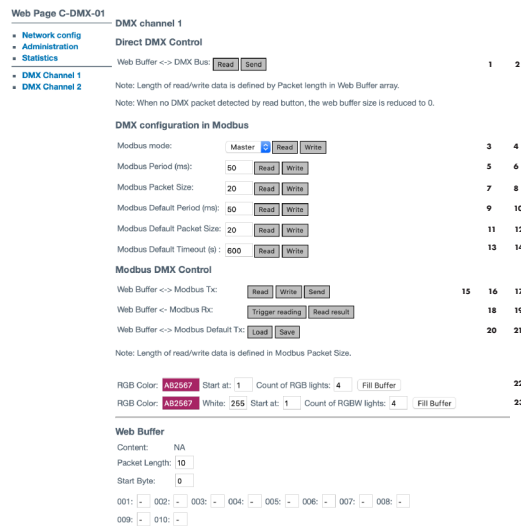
Web Page C-DMX-01

- Network config
- Administration
- Statistics

- DMX Channel 1
- DMX Channel 2

DMX channel 1

Direct DMX Control

Web Buffer <-> DMX Bus: Read Send 1 2

Note: Length of read/write data is defined by Packet length in Web Buffer array.

Note: When no DMX packet detected by read button, the web buffer size is reduced to 0.

DMX configuration in Modbus

Modbus mode: Master Read Write 3 4

Modbus Period (ms): 50 Read Write 5 6

Modbus Packet Size: 20 Read Write 7 8

Modbus Default Period (ms): 50 Read Write 9 10

Modbus Default Packet Size: 20 Read Write 11 12

Modbus Default Timeout (s) : 600 Read Write 13 14

Modbus DMX Control

Web Buffer <-> Modbus Tx: Read Write Send 15 16 17

Web Buffer <- Modbus Rx: Trigger reading Read result 18 19

Web Buffer <-> Modbus Default Tx: Load Save 20 21

Note: Length of read/write data is defined in Modbus Packet Size.

RGB Color: AB2567 Start at: 1 Count of RGB lights: 4 Fill Buffer 22

RGB Color: AB2567 White: 255 Start at: 1 Count of RGBW lights: 4 Fill Buffer 23

Web Buffer

Content: NA

Packet Length: 10

Start Byte: 0

001: - 002: - 003: - 004: - 005: - 006: - 007: - 008: -

009: - 010: -